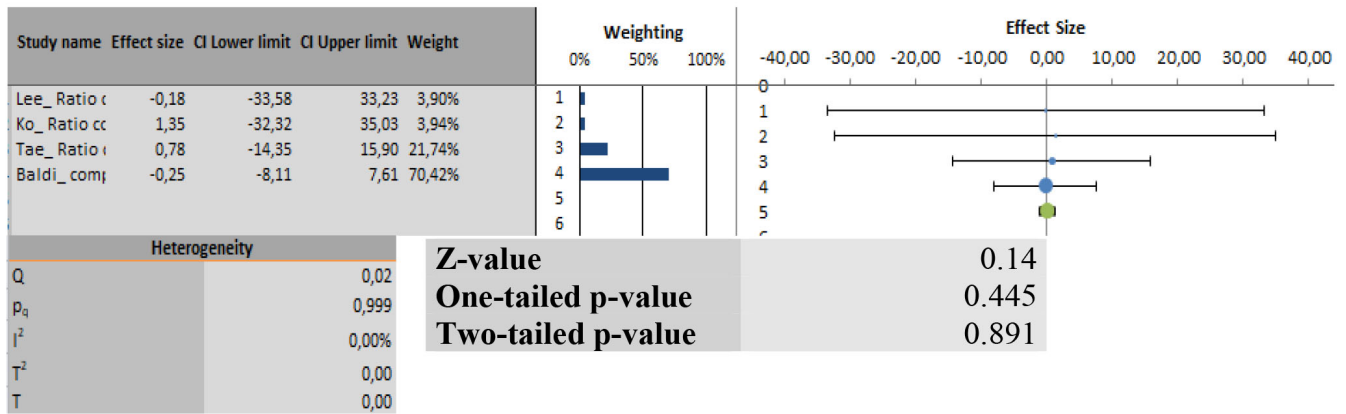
| Study name | Effect size | CI Lower limit | CI Upper limit | Weight |
|---|---|---|---|---|
| Lee_ Ratio ( | -0,18 | -33,58 | 33,23 | 3,90% |
| Ko_ Ratio cc | 1,35 | -32,32 | 35,03 | 3,94% |
| Tae_ Ratio ( | 0,78 | -14,35 | 15,90 | 21,74% |
| Baldi_ comp | -0,25 | -8,11 | 7,61 | 70,42% |

Weighting
0% 50% 100%
1
2
3
4
5
6

Effect Size
-40,00 -30,00 -20,00 -10,00 0,00 10,00 20,00 30,00 40,00
0
1
2
3
4
5

| Heterogeneity | |
|---|---|
| Q | 0,02 |
| $p_q$ | 0,999 |
| $I^2$ | 0,00% |
| $T^2$ | 0,00 |
| T | 0,00 |

| | |
|---|---|
| Z-value | 0.14 |
| One-tailed p-value | 0.445 |
| Two-tailed p-value | 0.891 |